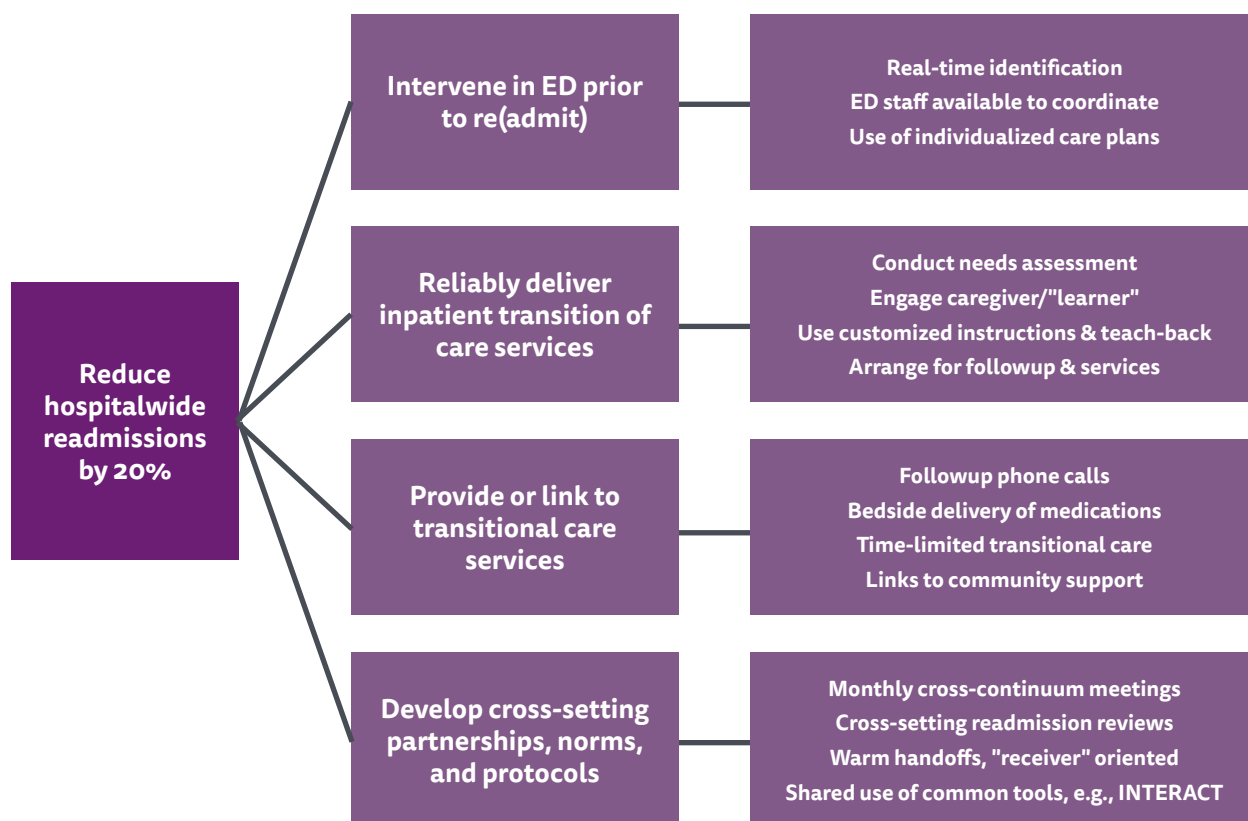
Reduce hospitalwide readmissions by 20%

Intervene in ED prior to re(admit)

Real-time identification
ED staff available to coordinate
Use of individualized care plans

Reliably deliver inpatient transition of care services

Conduct needs assessment
Engage caregiver/"learner"
Use customized instructions & teach-back
Arrange for followup & services

Provide or link to transitional care services

Followup phone calls
Bedside delivery of medications
Time-limited transitional care
Links to community support

Develop cross-setting partnerships, norms, and protocols

Monthly cross-continuum meetings
Cross-setting readmission reviews
Warm handoffs, "receiver" oriented
Shared use of common tools, e.g., INTERACT